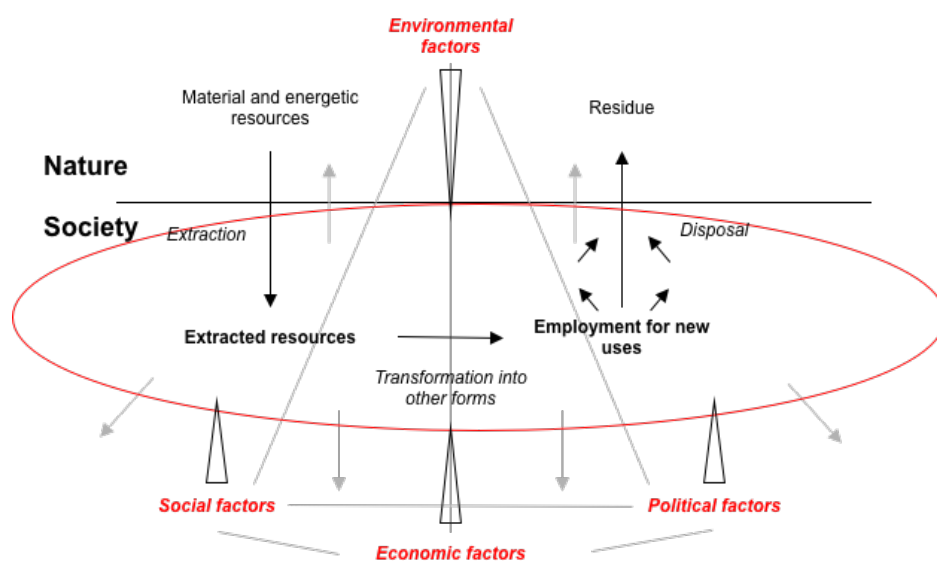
Environmental factors

Material and energetic resources

Residue

Nature

Society

Extraction

Disposal

Extracted resources

Employment for new uses

Transformation into other forms

Social factors

Political factors

Economic factors